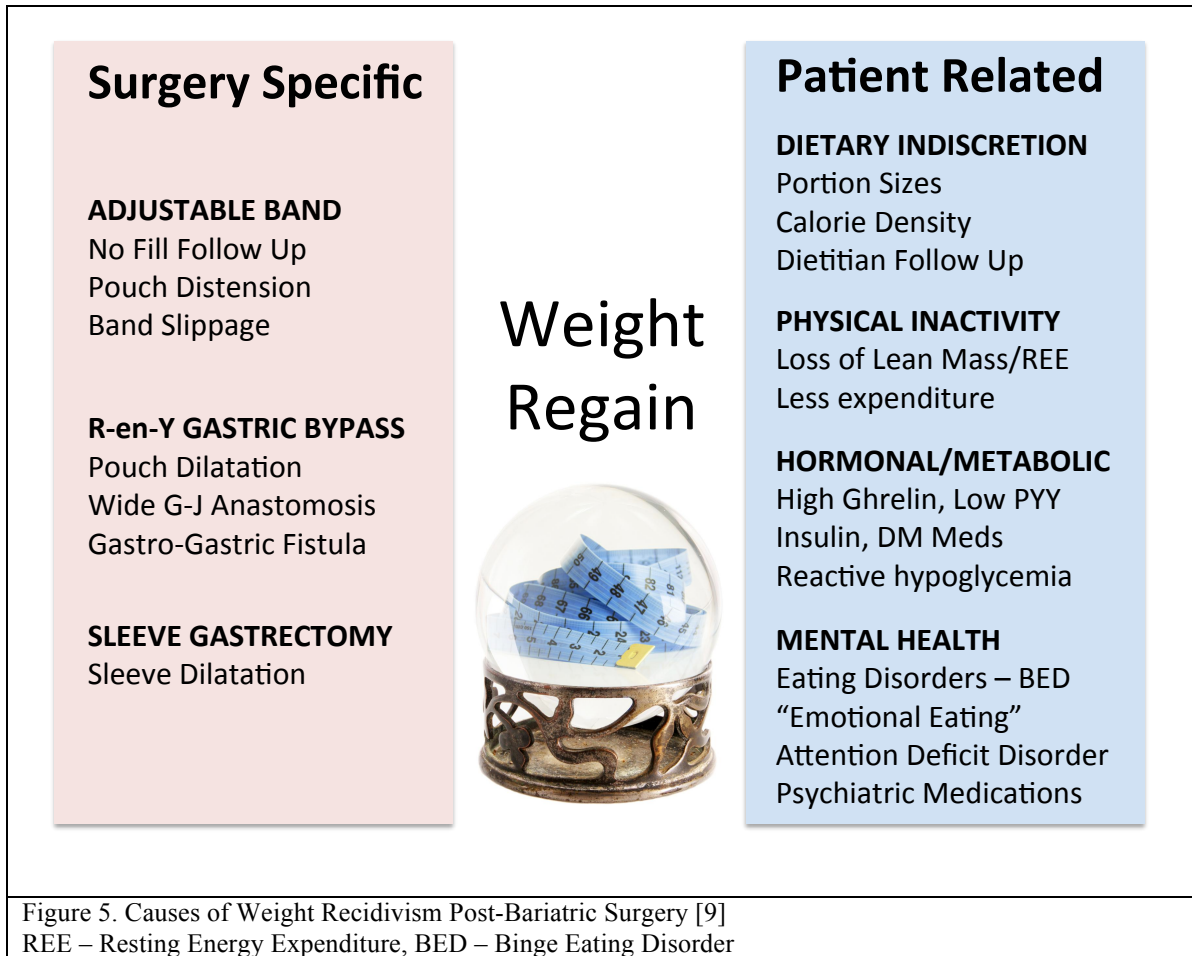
Surgery Specific

ADJUSTABLE BAND
No Fill Follow Up
Pouch Distension
Band Slippage

R-en-Y GASTRIC BYPASS
Pouch Dilatation
Wide G-J Anastomosis
Gastro-Gastric Fistula

SLEEVE GASTRECTOMY
Sleeve Dilatation

Weight Regain

Patient Related

DIETARY INDISCRETION
Portion Sizes
Calorie Density
Dietitian Follow Up

PHYSICAL INACTIVITY
Loss of Lean Mass/REE
Less expenditure

HORMONAL/METABOLIC
High Ghrelin, Low PYY
Insulin, DM Meds
Reactive hypoglycemia

MENTAL HEALTH
Eating Disorders – BED
"Emotional Eating"
Attention Deficit Disorder
Psychiatric Medications

Figure 5. Causes of Weight Recidivism Post-Bariatric Surgery [9]
REE – Resting Energy Expenditure, BED – Binge Eating Disorder